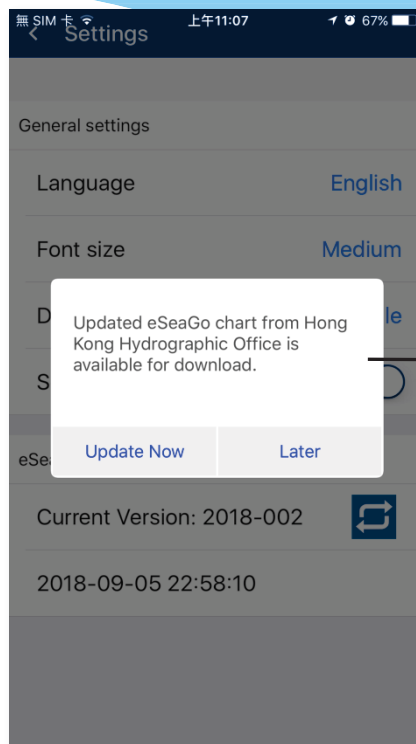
無 SIM 卡 上午11:07 67%

Settings

General settings

Language English

Font size Medium

D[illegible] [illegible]le

S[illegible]

Updated eSeaGo chart from Hong Kong Hydrographic Office is available for download.

Update Now

Later

eSe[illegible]

Current Version: 2018-002

2018-09-05 22:58:10